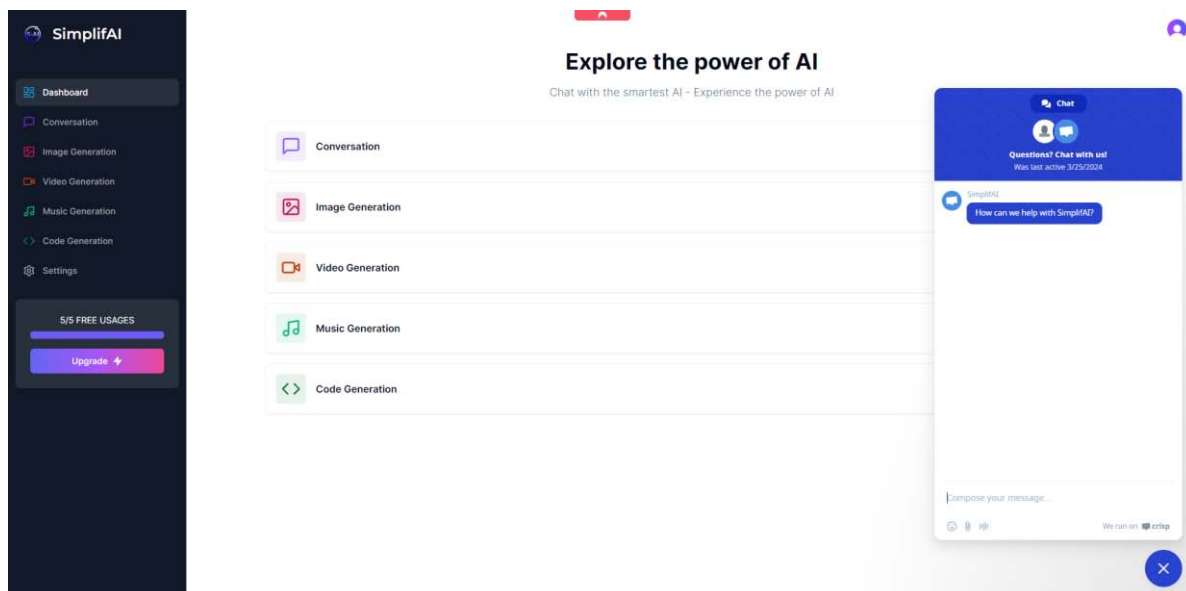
SimplifAI

Dashboard
Conversation
Image Generation
Video Generation
Music Generation
Code Generation
Settings

5/5 FREE USAGES
Upgrade

Explore the power of AI
Chat with the smartest AI - Experience the power of AI

Conversation
Image Generation
Video Generation
Music Generation
Code Generation

Chat
Questions? Chat with us!
Was last active 3/25/2024

SimplifAI
How can we help with SimplifAI?

Compose your message...
We run on crisp